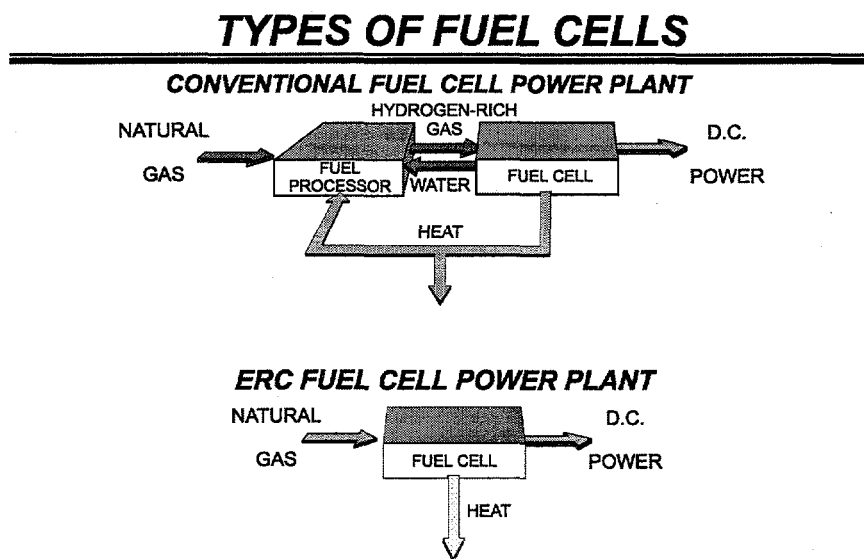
TYPES OF FUEL CELLS

CONVENTIONAL FUEL CELL POWER PLANT

NATURAL GAS

HYDROGEN-RICH GAS

FUEL PROCESSOR

WATER

FUEL CELL

D.C. POWER

HEAT

ERC FUEL CELL POWER PLANT

NATURAL GAS

FUEL CELL

D.C. POWER

HEAT